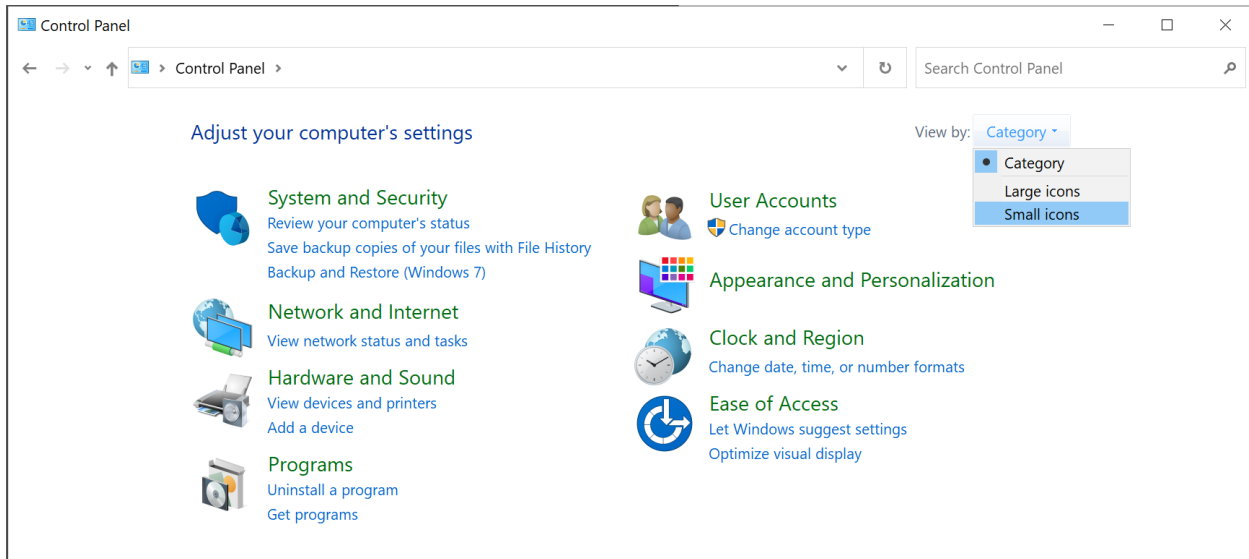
Control Panel

Control Panel >

Search Control Panel

Adjust your computer's settings

View by: Category

Category
Large icons
Small icons

System and Security
Review your computer's status
Save backup copies of your files with File History
Backup and Restore (Windows 7)

Network and Internet
View network status and tasks

Hardware and Sound
View devices and printers
Add a device

Programs
Uninstall a program
Get programs

User Accounts
Change account type

Appearance and Personalization

Clock and Region
Change date, time, or number formats

Ease of Access
Let Windows suggest settings
Optimize visual display